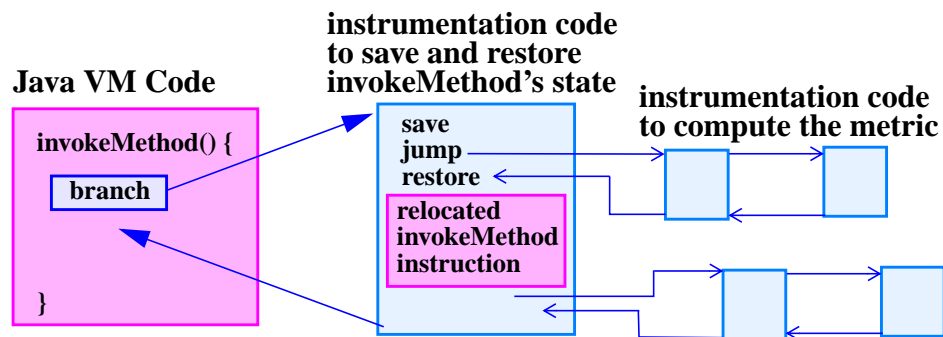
Java VM Code

invokeMethod() {

branch

}

instrumentation code to save and restore invokeMethod's state

save
jump
restore

relocated invokeMethod instruction

instrumentation code to compute the metric